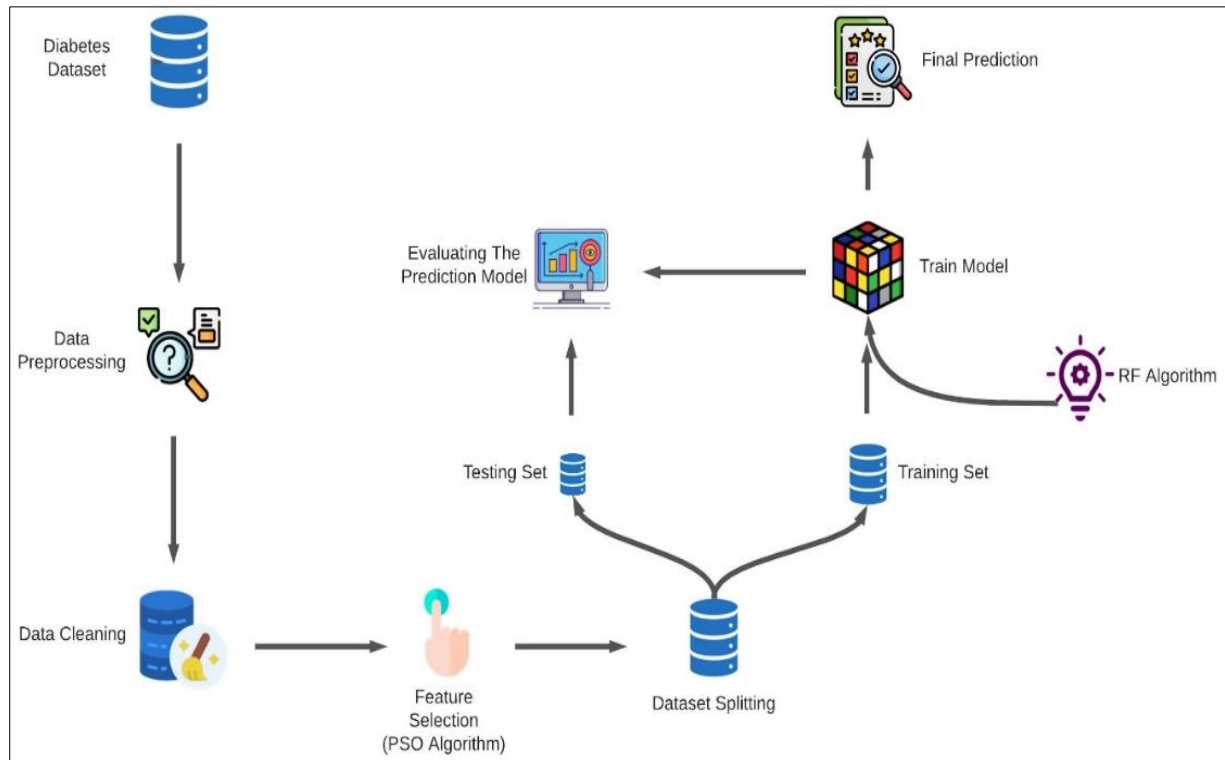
Diabetes Dataset

Final Prediction

Evaluating The Prediction Model

Train Model

Data Preprocessing

RF Algorithm

Testing Set

Training Set

Data Cleaning

Feature Selection (PSO Algorithm)

Dataset Splitting